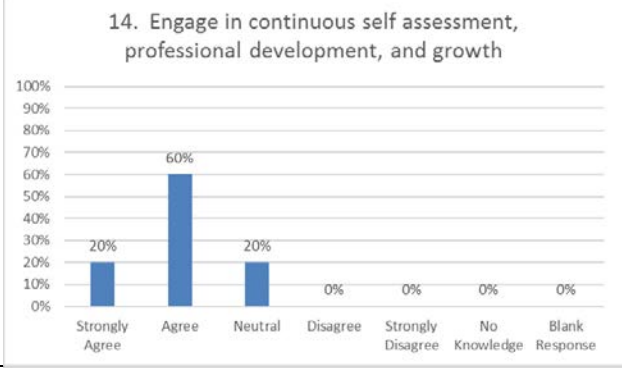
14. Engage in continuous self assessment, professional development, and growth

100%
90%
80%
70%
60%
50%
40%
30%
20%
10%
0%

60%
20%
20%
0%
0%
0%
0%

Strongly Agree
Agree
Neutral
Disagree
Strongly Disagree
No Knowledge
Blank Response